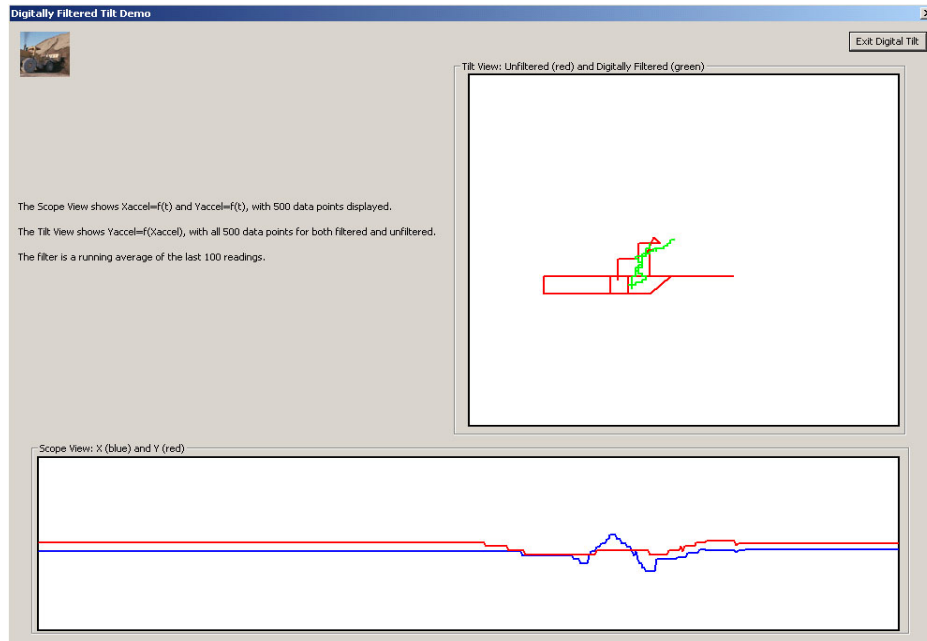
Digitally Filtered Tilt Demo

Exit Digital Tilt

Tilt View: Unfiltered (red) and Digitally Filtered (green)

The Scope View shows Xaccel=f(t) and Yaccel=f(t), with 500 data points displayed.

The Tilt View shows Yaccel=f(Xaccel), with all 500 data points for both filtered and unfiltered.

The filter is a running average of the last 100 readings.

Scope View: X (blue) and Y (red)